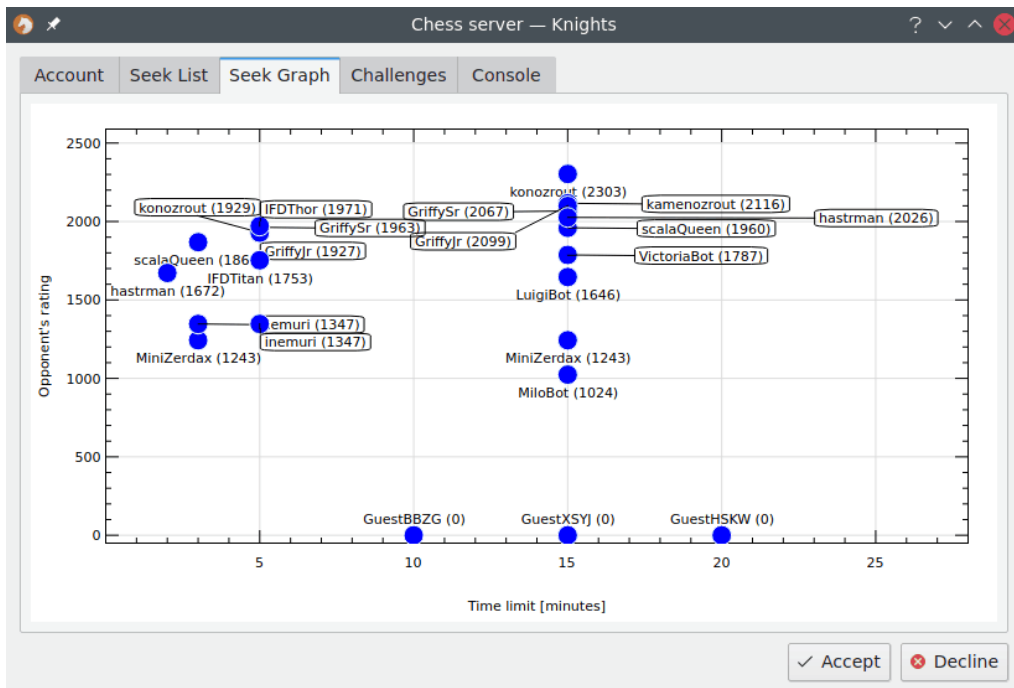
Chess server — Knights

?

Account | Seek List | Seek Graph | Challenges | Console

2500
2000
1500
1000
500
0

Opponent's rating

5 10 15 20 25

Time limit [minutes]

konozrout (1929)
IFDThor (1971)
GriffySr (1963)
GriffyJr (1927)
scalaQueen (186
IFDTitan (1753)
hastrman (1672)
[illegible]emuri (1347)
inemuri (1347)
MiniZerdax (1243)
GriffySr (2067)
GriffyJr (2099)
konozrout (2303)
kamenozrout (2116)
hastrman (2026)
scalaQueen (1960)
VictoriaBot (1787)
LuigiBot (1646)
MiniZerdax (1243)
MiloBot (1024)
GuestBBZG (0)
GuestXSYJ (0)
GuestHSKW (0)

Accept
Decline